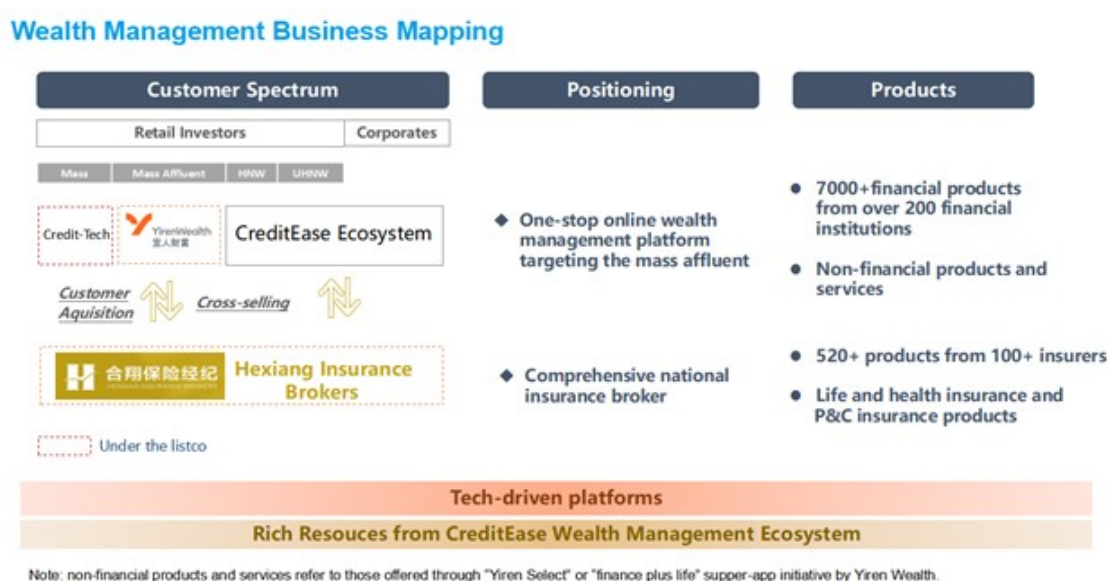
Wealth Management Business Mapping

Customer Spectrum

Positioning

Products

Retail Investors

Corporates

Mass

Mass Affluent

HNW

UHNW

Credit-Tech

YirenWealth 宜人财富

CreditEase Ecosystem

Customer Aquisition

Cross-selling

合翔保险经纪

Hexiang Insurance Brokers

Under the listco

◆ One-stop online wealth management platform targeting the mass affluent

◆ Comprehensive national insurance broker

● 7000+financial products from over 200 financial institutions

● Non-financial products and services

● 520+ products from 100+ insurers

● Life and health insurance and P&C insurance products

Tech-driven platforms

Rich Resouces from CreditEase Wealth Management Ecosystem

Note: non-financial products and services refer to those offered through "Yiren Select" or "finance plus life" supper-app initiative by Yiren Wealth.